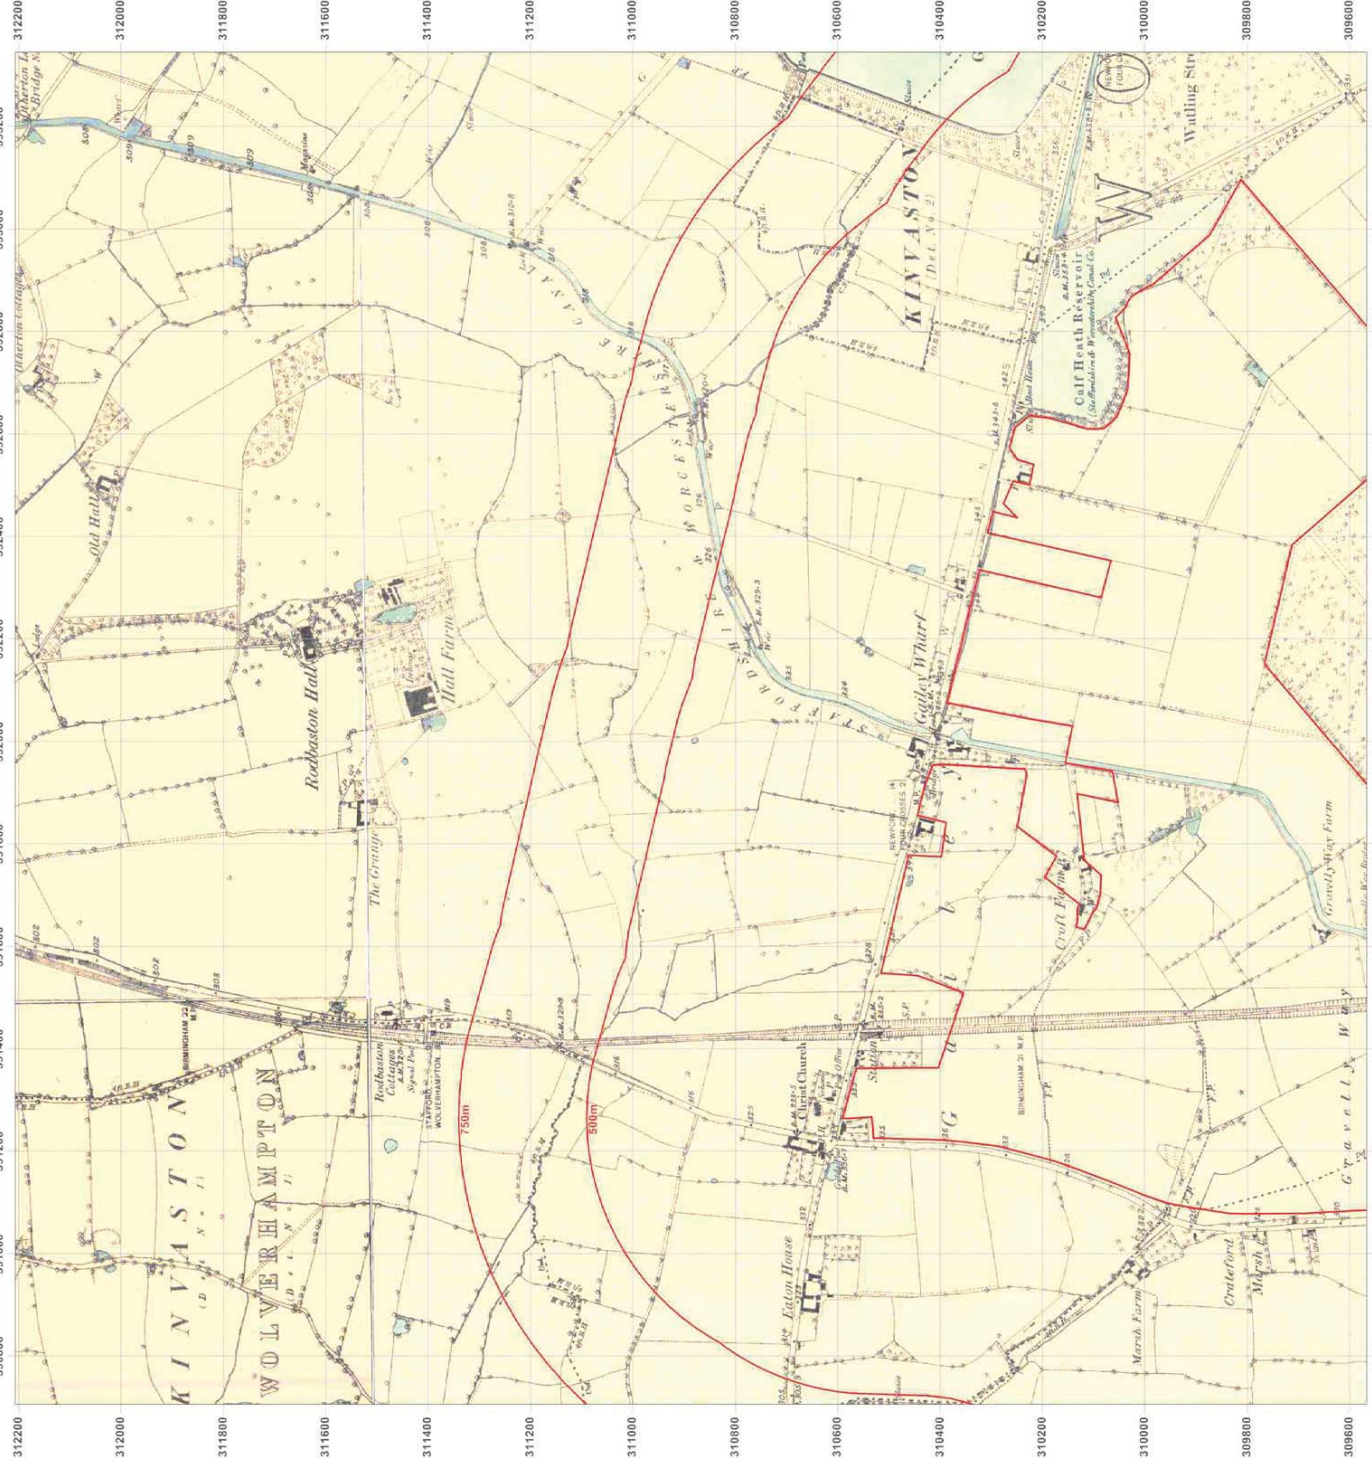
312200
312000
311800
311600
311400
311200
311000
310800
310600
310400
310200
310000
309800
309600

KINVASTON (Det. No. 2)
STAFFORDSHIRE & WORCESTERSHIRE CANAL
Calf Heath Reservoir
Gailey Wharf
Old Hall
Rodbaston Hall
Hall Farm
The Grange
Rodbaston Cottage
Signal Post
STAFFORD
WOLVERHAMPTON
BIRMINGHAM 22 M.P.
BIRMINGHAM 21 M.P.
750m
500m
Christ Church
Station
Eaton House
Croft Farm
Marsh Farm
Crateford
Marsh
Gravelly Way Farm
Gravelly Way
Watling Str
KINVASTON (D N 1)
WOLVERHAMPTON (D N 1)
NEWPORT FOUR CROSSES
Gailey
Wharf
Lodge
Sluice